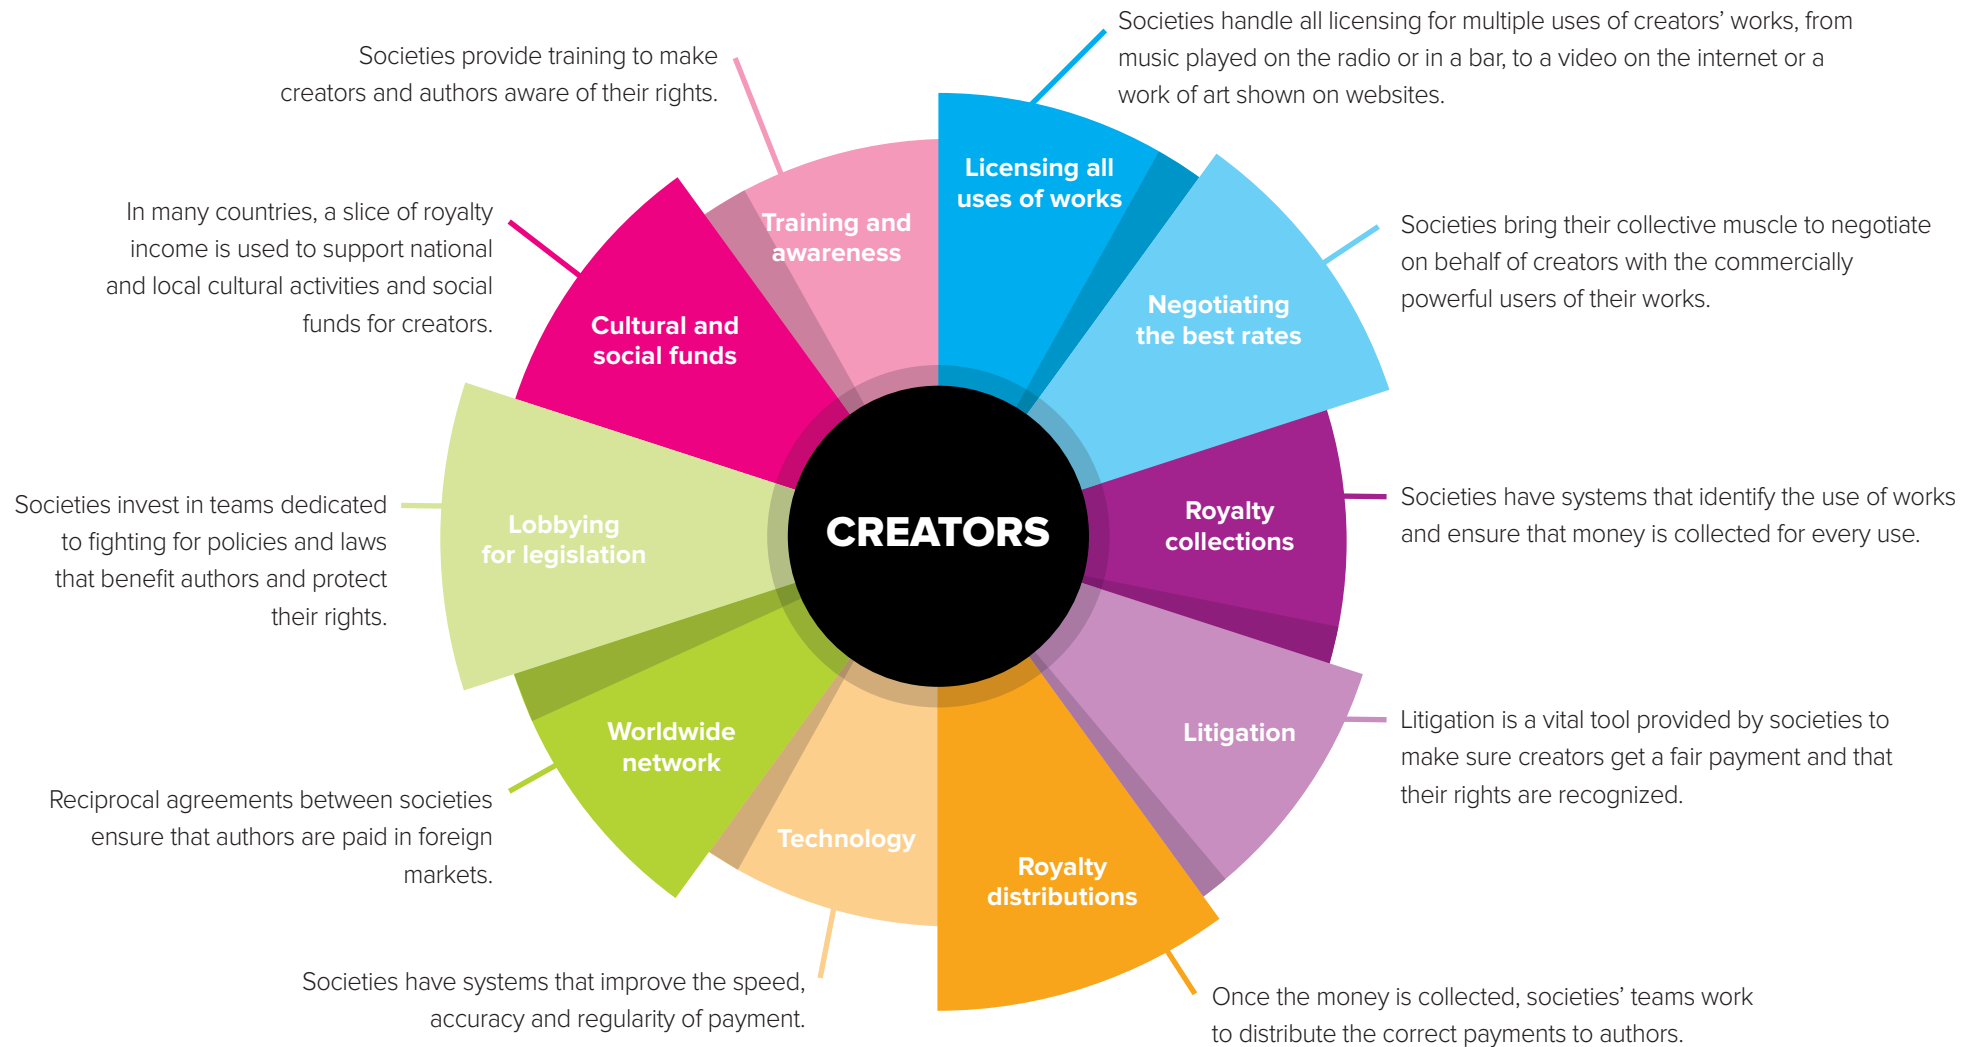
Societies provide training to make creators and authors aware of their rights.

Societies handle all licensing for multiple uses of creators' works, from music played on the radio or in a bar, to a video on the internet or a work of art shown on websites.

In many countries, a slice of royalty income is used to support national and local cultural activities and social funds for creators.

Societies bring their collective muscle to negotiate on behalf of creators with the commercially powerful users of their works.

Training and awareness

Licensing all uses of works

Cultural and social funds

Negotiating the best rates

Lobbying for legislation

CREATORS

Royalty collections

Societies invest in teams dedicated to fighting for policies and laws that benefit authors and protect their rights.

Societies have systems that identify the use of works and ensure that money is collected for every use.

Worldwide network

Litigation

Technology

Royalty distributions

Litigation is a vital tool provided by societies to make sure creators get a fair payment and that their rights are recognized.

Reciprocal agreements between societies ensure that authors are paid in foreign markets.

Societies have systems that improve the speed, accuracy and regularity of payment.

Once the money is collected, societies' teams work to distribute the correct payments to authors.